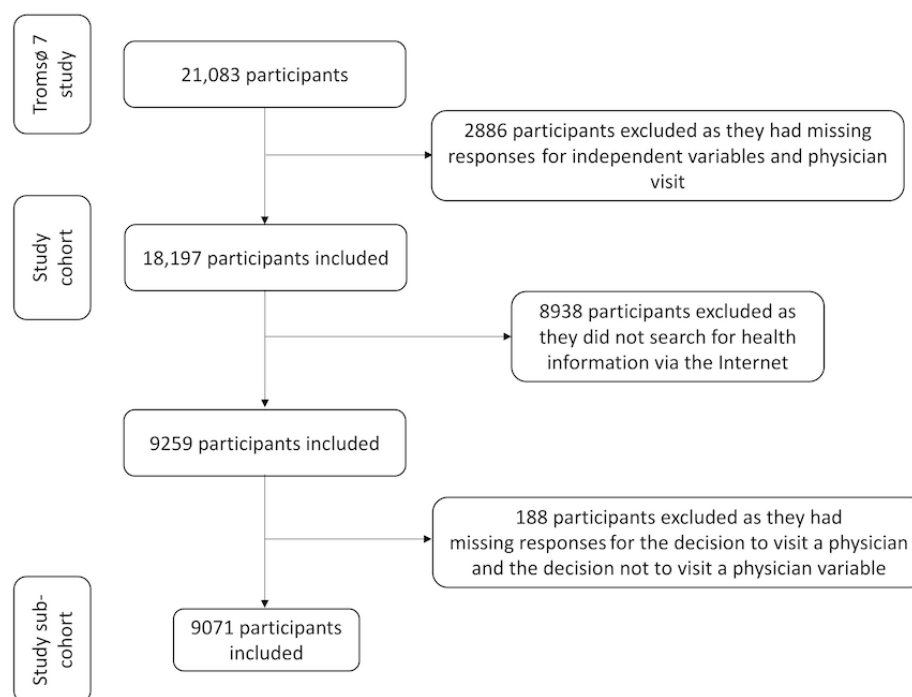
Tromsø 7 study

21,083 participants

2886 participants excluded as they had missing responses for independent variables and physician visit

Study cohort

18,197 participants included

8938 participants excluded as they did not search for health information via the Internet

9259 participants included

188 participants excluded as they had missing responses for the decision to visit a physician and the decision not to visit a physician variable

Study sub-cohort

9071 participants included